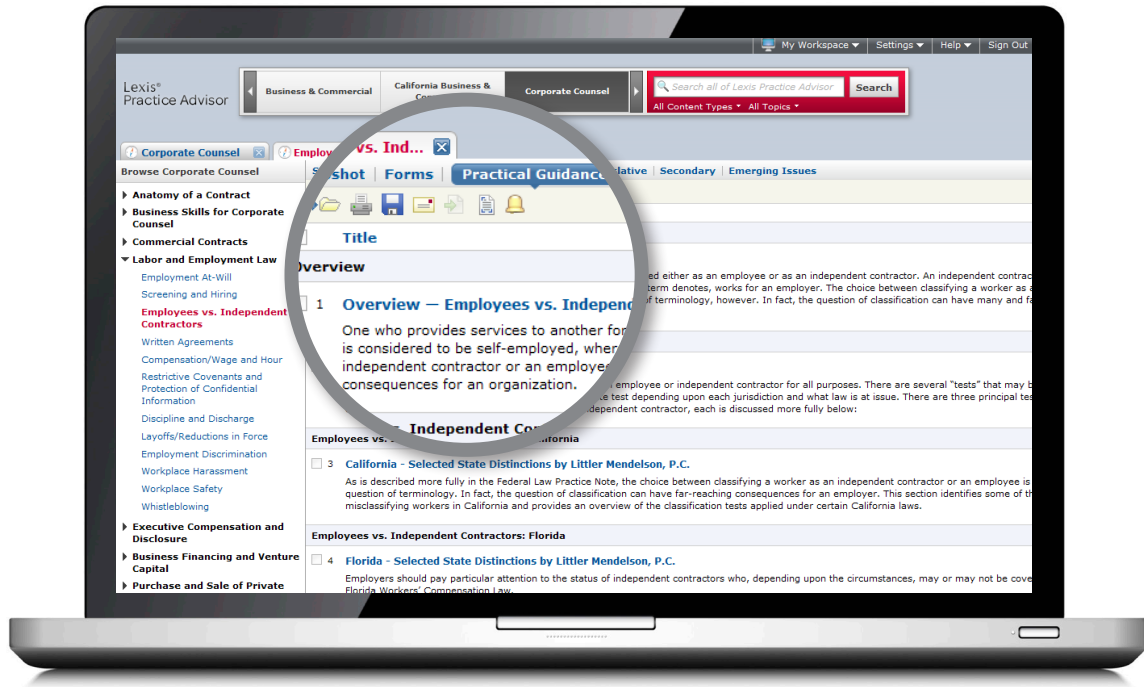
My Workspace ▾ | Settings ▾ | Help ▾ | Sign Out

Lexis® Practice Advisor

Business & Commercial | California Business & Co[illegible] | Corporate Counsel

Search all of Lexis Practice Advisor | Search

All Content Types ▾ All Topics ▾

Corporate Counsel | Employ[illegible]vs. Ind...

Browse Corporate Counsel

Anatomy of a Contract
Business Skills for Corporate Counsel
Commercial Contracts
Labor and Employment Law
Employment At-Will
Screening and Hiring
Employees vs. Independent Contractors
Written Agreements
Compensation/Wage and Hour
Restrictive Covenants and Protection of Confidential Information
Discipline and Discharge
Layoffs/Reductions in Force
Employment Discrimination
Workplace Harassment
Workplace Safety
Whistleblowing
Executive Compensation and Disclosure
Business Financing and Venture Capital
Purchase and Sale of Private

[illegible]shot | Forms | Practical Guidance | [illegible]lative | Secondary | Emerging Issues

Title

Overview

1 Overview — Employees vs. Independen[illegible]

One who provides services to another fo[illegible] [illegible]ed either as an employee or as an independent contractor. An independent contrac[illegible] is considered to be self-employed, wher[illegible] term denotes, works for an employer. The choice between classifying a worker as a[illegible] independent contractor or an employe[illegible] of terminology, however. In fact, the question of classification can have many and fa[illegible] consequences for an organization.

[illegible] employee or independent contractor for all purposes. There are several "tests" that may b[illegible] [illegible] test depending upon each jurisdiction and what law is at issue. There are three principal tes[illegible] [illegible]dependent contractor, each is discussed more fully below:

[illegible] Independent Co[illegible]

Employees vs. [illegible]alifornia

3 California - Selected State Distinctions by Littler Mendelson, P.C.

As is described more fully in the Federal Law Practice Note, the choice between classifying a worker as an independent contractor or an employee is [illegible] question of terminology. In fact, the question of classification can have far-reaching consequences for an employer. This section identifies some of th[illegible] misclassifying workers in California and provides an overview of the classification tests applied under certain California laws.

Employees vs. Independent Contractors: Florida

4 Florida - Selected State Distinctions by Littler Mendelson, P.C.

Employers should pay particular attention to the status of independent contractors who, depending upon the circumstances, may or may not be cove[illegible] Florida Workers' Compensation Law.